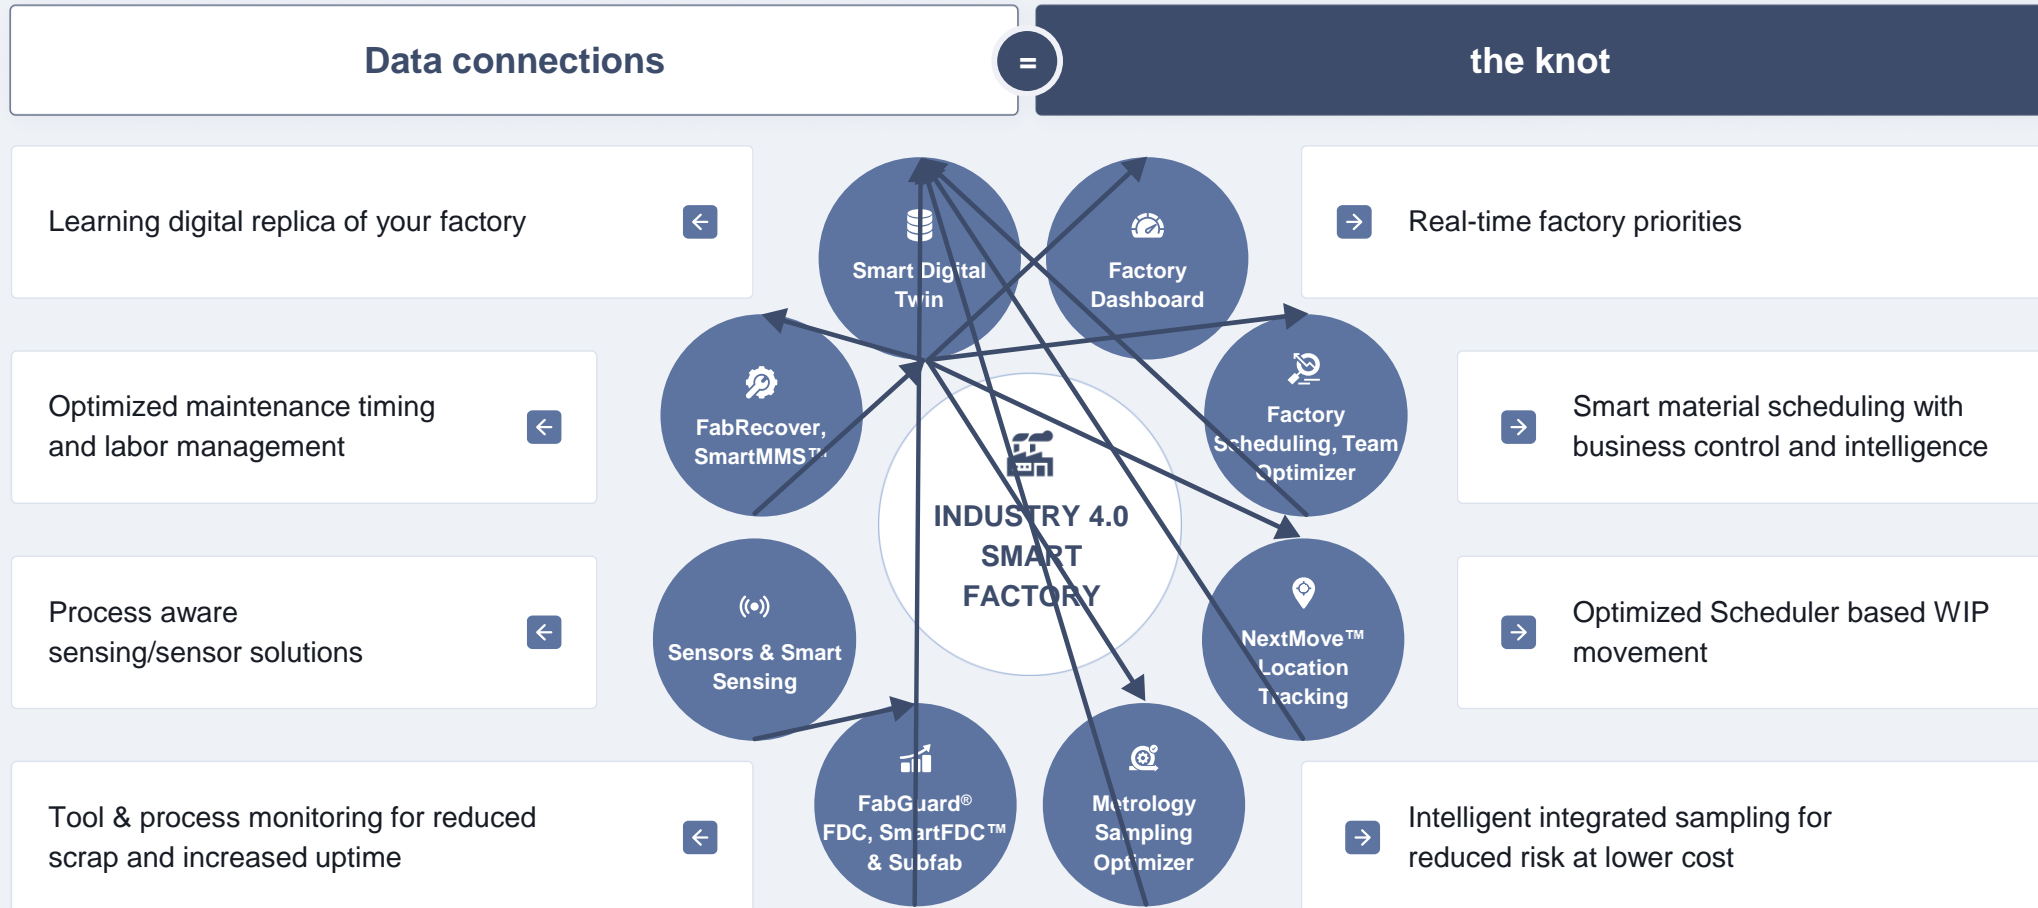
Data connections

=

the knot

Learning digital replica of your factory

Optimized maintenance timing and labor management

Process aware sensing/sensor solutions

Tool & process monitoring for reduced scrap and increased uptime

Smart Digital Twin

Factory Dashboard

FabRecover, SmartMMS™

Factory Scheduling, Team Optimizer

INDUSTRY 4.0 SMART FACTORY

Sensors & Smart Sensing

NextMove™ Location Tracking

FabGuard® FDC, SmartFDC™ & Subfab

Metrology Sampling Optimizer

Real-time factory priorities

Smart material scheduling with business control and intelligence

Optimized Scheduler based WIP movement

Intelligent integrated sampling for reduced risk at lower cost